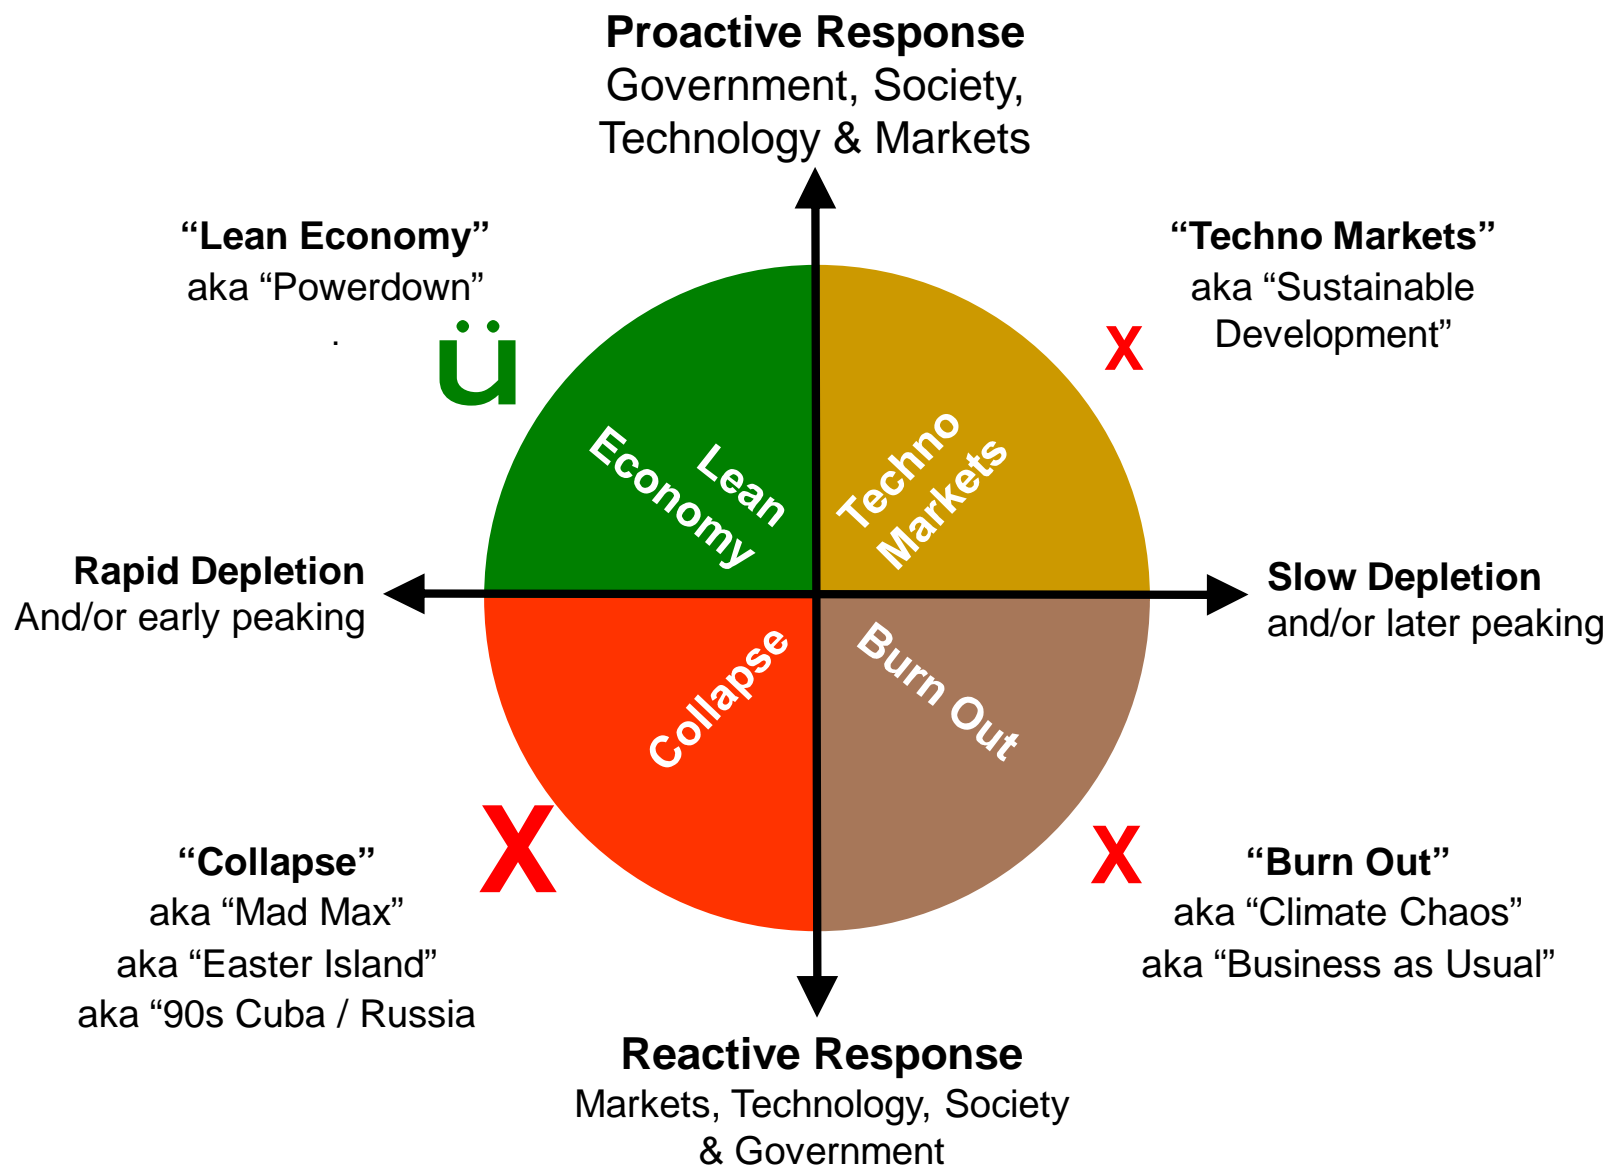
**Proactive Response**
Government, Society, Technology & Markets

**"Lean Economy"**
aka "Powerdown"
.

ü

**"Techno Markets"**
aka "Sustainable Development"

X

Lean Economy

Techno Markets

**Rapid Depletion**
And/or early peaking

**Slow Depletion**
and/or later peaking

Collapse

Burn Out

X

X

**"Collapse"**
aka "Mad Max"
aka "Easter Island"
aka "90s Cuba / Russia

**"Burn Out"**
aka "Climate Chaos"
aka "Business as Usual"

**Reactive Response**
Markets, Technology, Society & Government